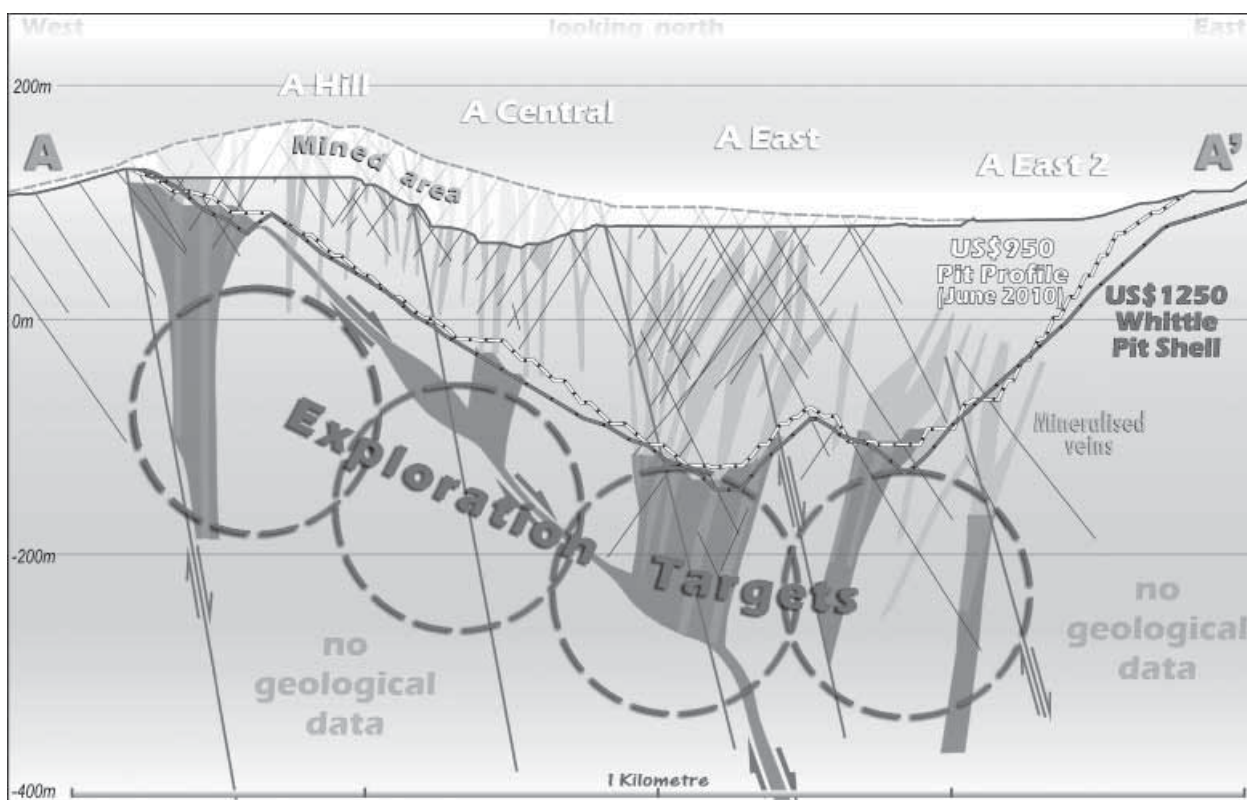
West

looking north

East

200m

A-Hill

A Central

A East

A East 2

A

A'

Mined area

US$950 Pit Profile (June 2010)

0m

US$1250 Whittle Pit Shell

Exploration

Mineralised veins

-200m

Targets

no geological data

no geological data

-400m

1 Kilometre